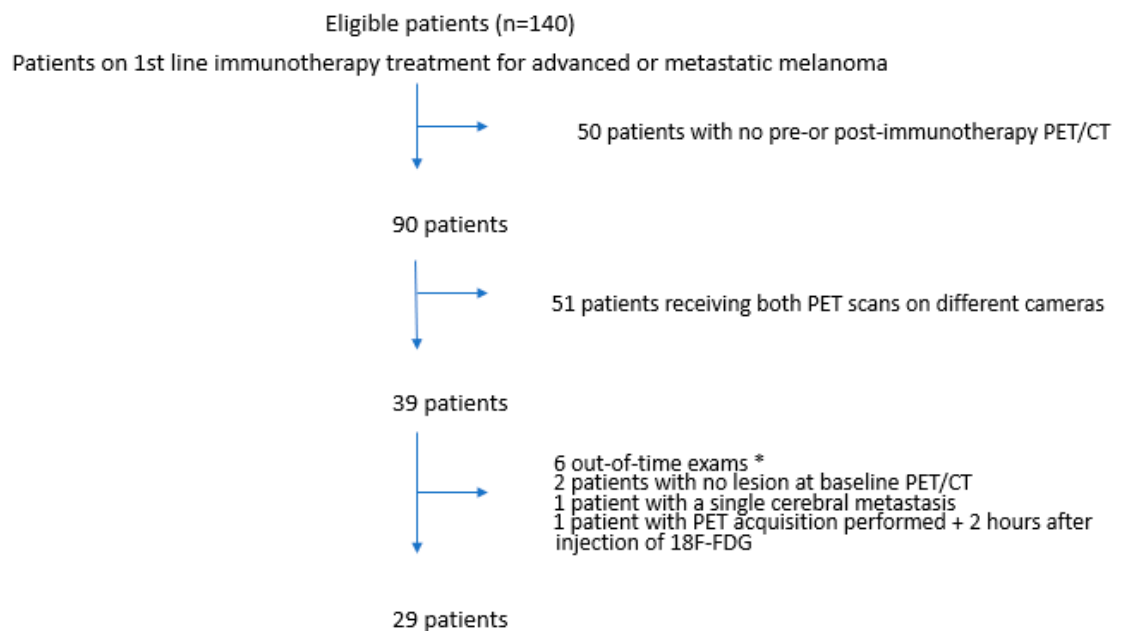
Eligible patients (n=140)

Patients on 1st line immunotherapy treatment for advanced or metastatic melanoma

50 patients with no pre-or post-immunotherapy PET/CT

90 patients

51 patients receiving both PET scans on different cameras

39 patients

6 out-of-time exams *
2 patients with no lesion at baseline PET/CT
1 patient with a single cerebral metastasis
1 patient with PET acquisition performed + 2 hours after injection of 18F-FDG

29 patients